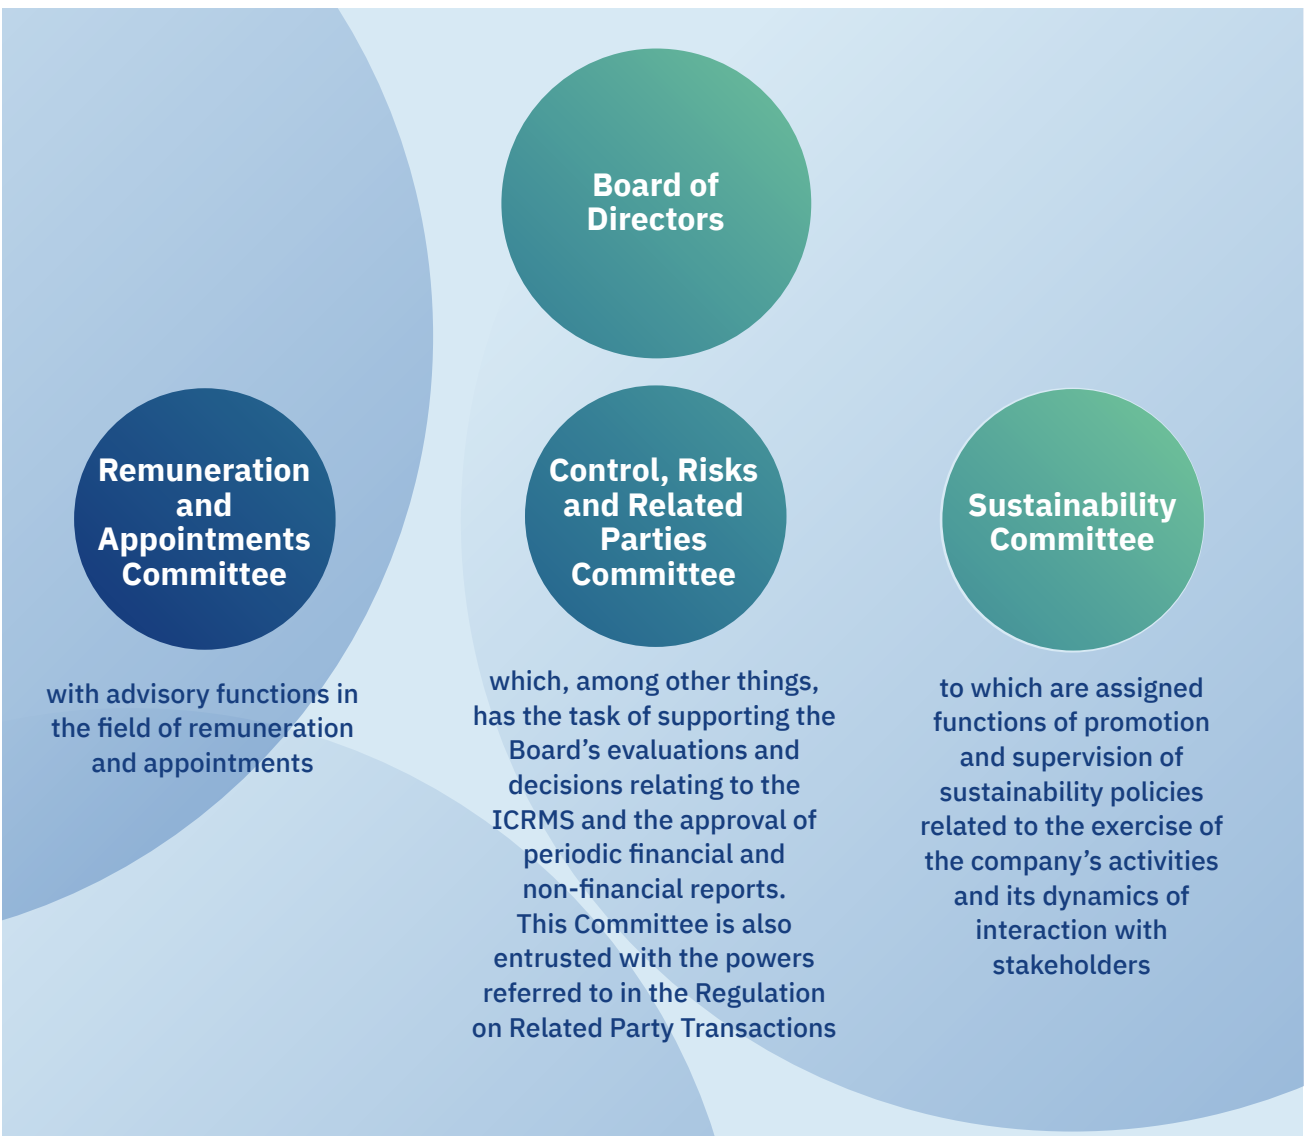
Board of Directors

Remuneration and Appointments Committee

with advisory functions in the field of remuneration and appointments

Control, Risks and Related Parties Committee

which, among other things, has the task of supporting the Board’s evaluations and decisions relating to the ICRMS and the approval of periodic financial and non-financial reports. This Committee is also entrusted with the powers referred to in the Regulation on Related Party Transactions

Sustainability Committee

to which are assigned functions of promotion and supervision of sustainability policies related to the exercise of the company’s activities and its dynamics of interaction with stakeholders